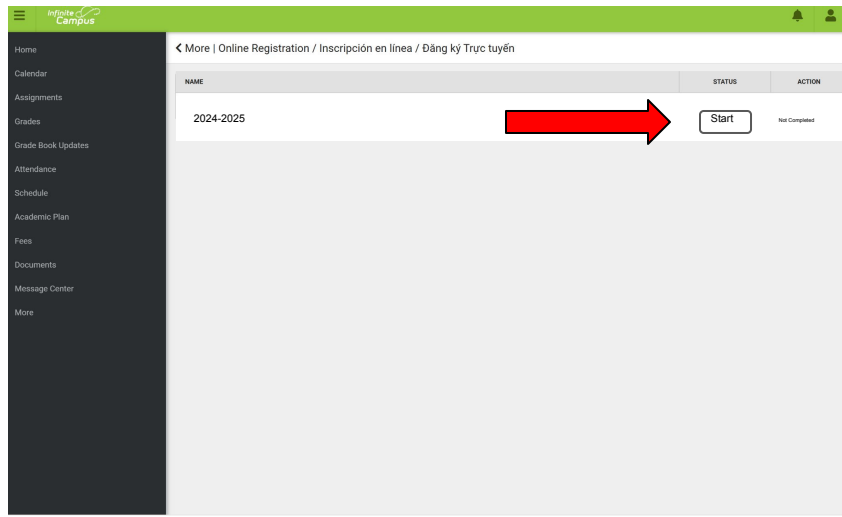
Infinite Campus

Home
Calendar
Assignments
Grades
Grade Book Updates
Attendance
Schedule
Academic Plan
Fees
Documents
Message Center
More

< More | Online Registration / Inscripción en línea / Đăng ký Trực tuyến

| NAME | STATUS | ACTION |
|---|---|---|
| 2024-2025 | Start | Not Completed |